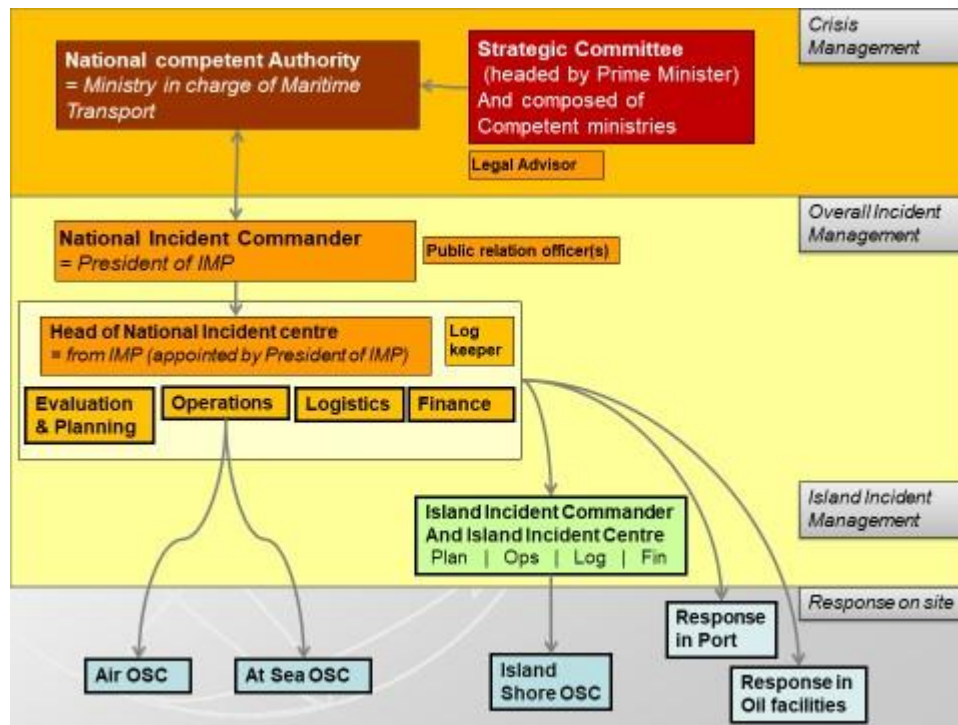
Crisis Management

National competent Authority
= Ministry in charge of Maritime Transport

Strategic Committee
(headed by Prime Minister)
And composed of
Competent ministries

Legal Advisor

Overall Incident Management

National Incident Commander
= President of IMP

Public relation officer(s)

Head of National Incident centre
= from IMP (appointed by President of IMP)

Log keeper

Evaluation & Planning

Operations

Logistics

Finance

Island Incident Management

Island Incident Commander
And Island Incident Centre
Plan | Ops | Log | Fin

Response on site

Response in Port

Air OSC

At Sea OSC

Island Shore OSC

Response in Oil facilities